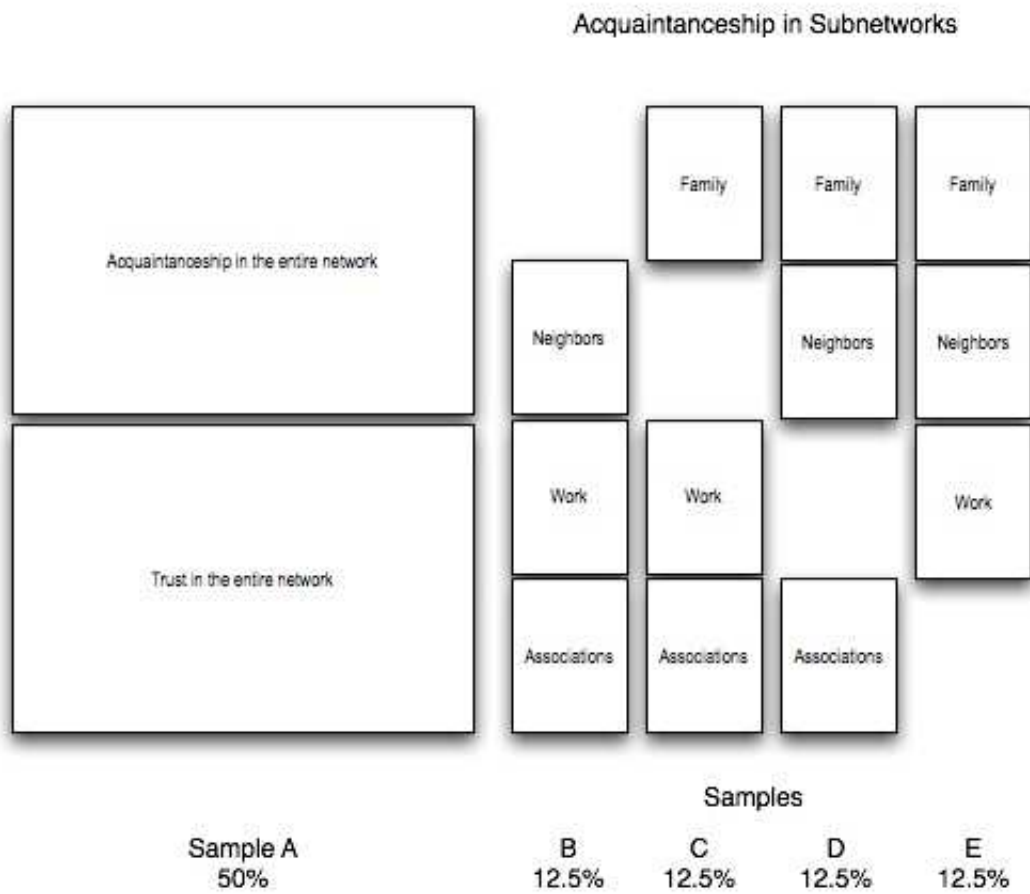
Acquaintanceship in Subnetworks

Acquaintanceship in the entire network

Trust in the entire network

Family

Family

Family

Neighbors

Neighbors

Neighbors

Work

Work

Work

Associations

Associations

Associations

Samples

Sample A
50%

B
12.5%

C
12.5%

D
12.5%

E
12.5%